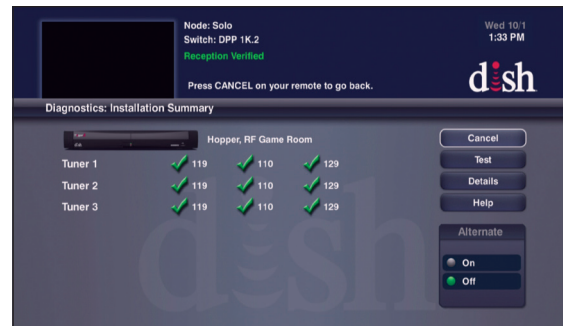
Node: Solo
Switch: DPP 1K.2
Reception Verified

Press CANCEL on your remote to go back.

Wed 10/1
1:33 PM

dish

Diagnostics: Installation Summary

Hopper, RF Game Room

| | | | |
|---|---|---|---|
| Tuner 1 | 119 | 110 | 129 |
| Tuner 2 | 119 | 110 | 129 |
| Tuner 3 | 119 | 110 | 129 |

Cancel
Test
Details
Help

Alternate
On
Off

dish